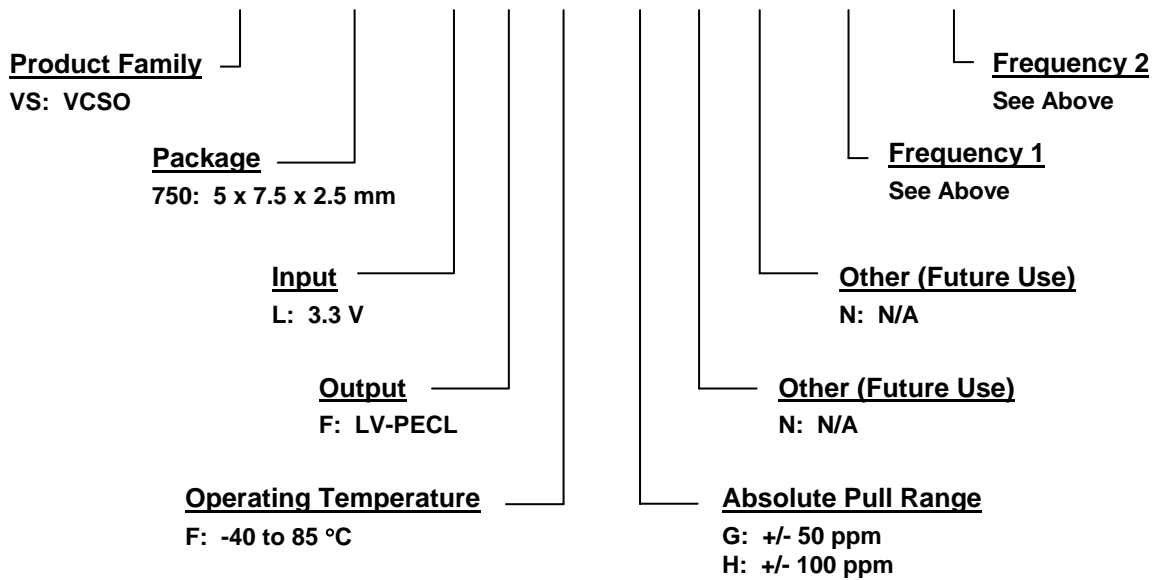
Product Family
VS: VCSO

Package
750: 5 x 7.5 x 2.5 mm

Input
L: 3.3 V

Output
F: LV-PECL

Operating Temperature
F: -40 to 85 °C

Frequency 2
See Above

Frequency 1
See Above

Other (Future Use)
N: N/A

Other (Future Use)
N: N/A

Absolute Pull Range
G: +/- 50 ppm
H: +/- 100 ppm